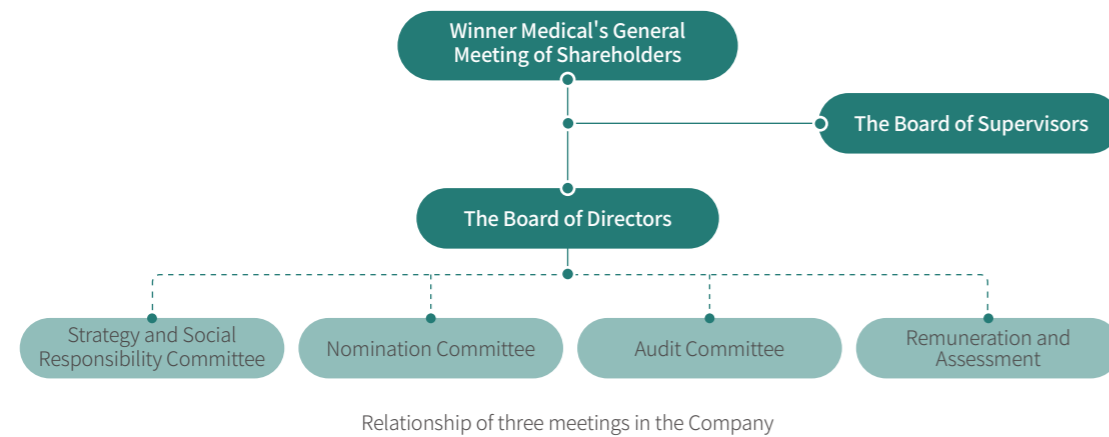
Winner Medical's General Meeting of Shareholders

The Board of Supervisors

The Board of Directors

Strategy and Social Responsibility Committee

Nomination Committee

Audit Committee

Remuneration and Assessment

Relationship of three meetings in the Company